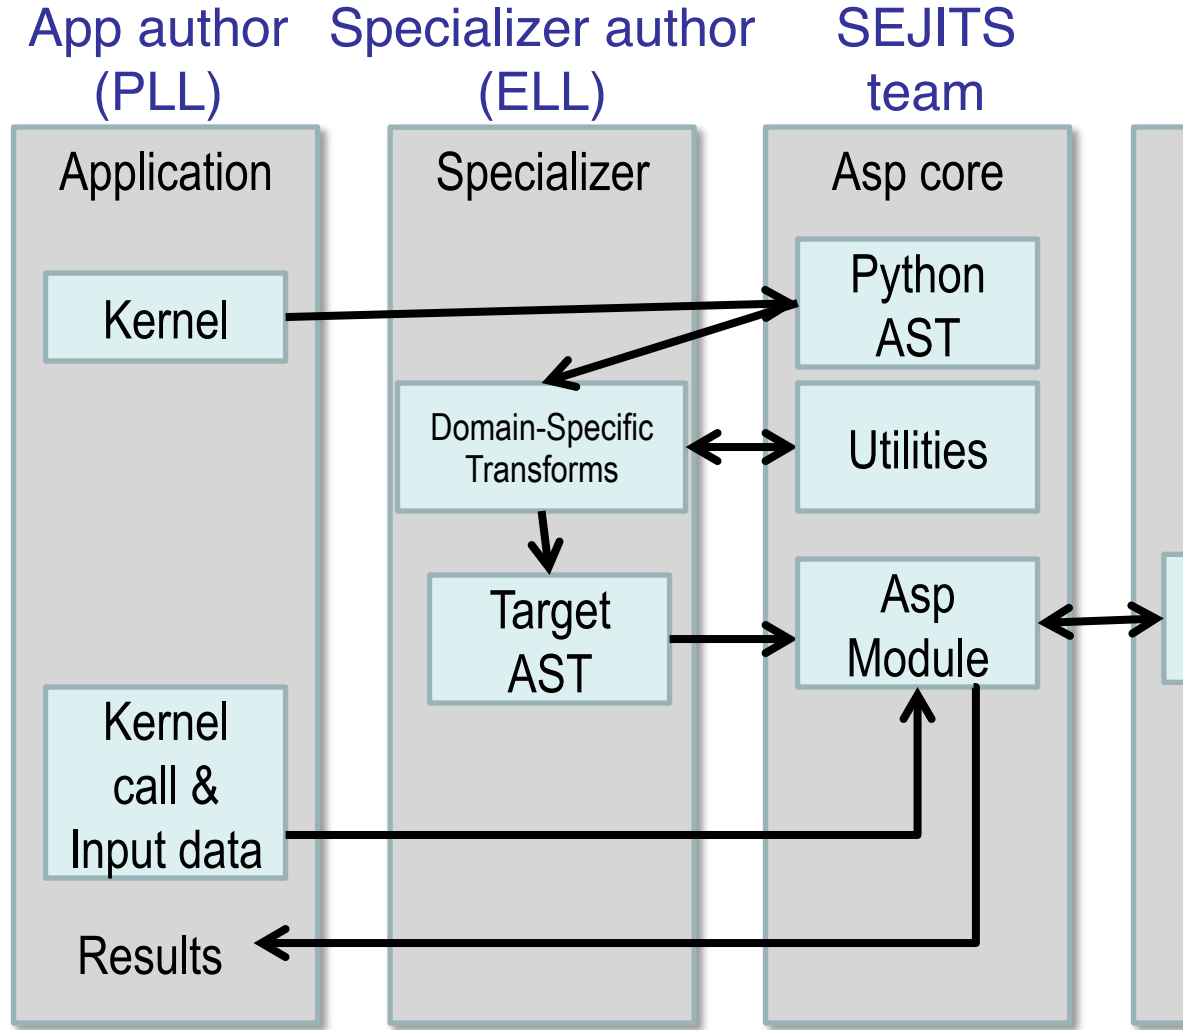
App author (PLL)

Specializer author (ELL)

SEJITS team

Application

Kernel

Kernel call & Input data

Results

Specializer

Domain-Specific Transforms

Target AST

Asp core

Python AST

Utilities

Asp Module